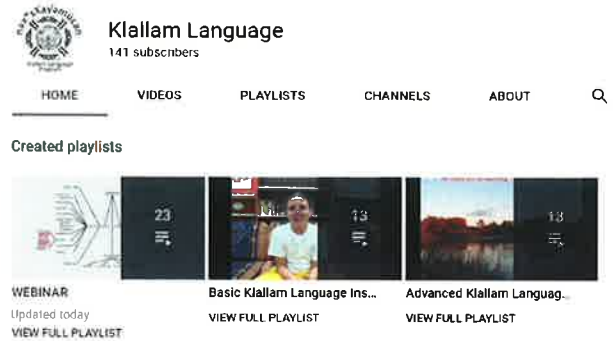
Klallam Language
141 subscribers

HOME VIDEOS PLAYLISTS CHANNELS ABOUT

Created playlists

23

13

13

WEBINAR
Updated today
VIEW FULL PLAYLIST

Basic Klallam Language Ins...
VIEW FULL PLAYLIST

Advanced Klallam Languag...
VIEW FULL PLAYLIST